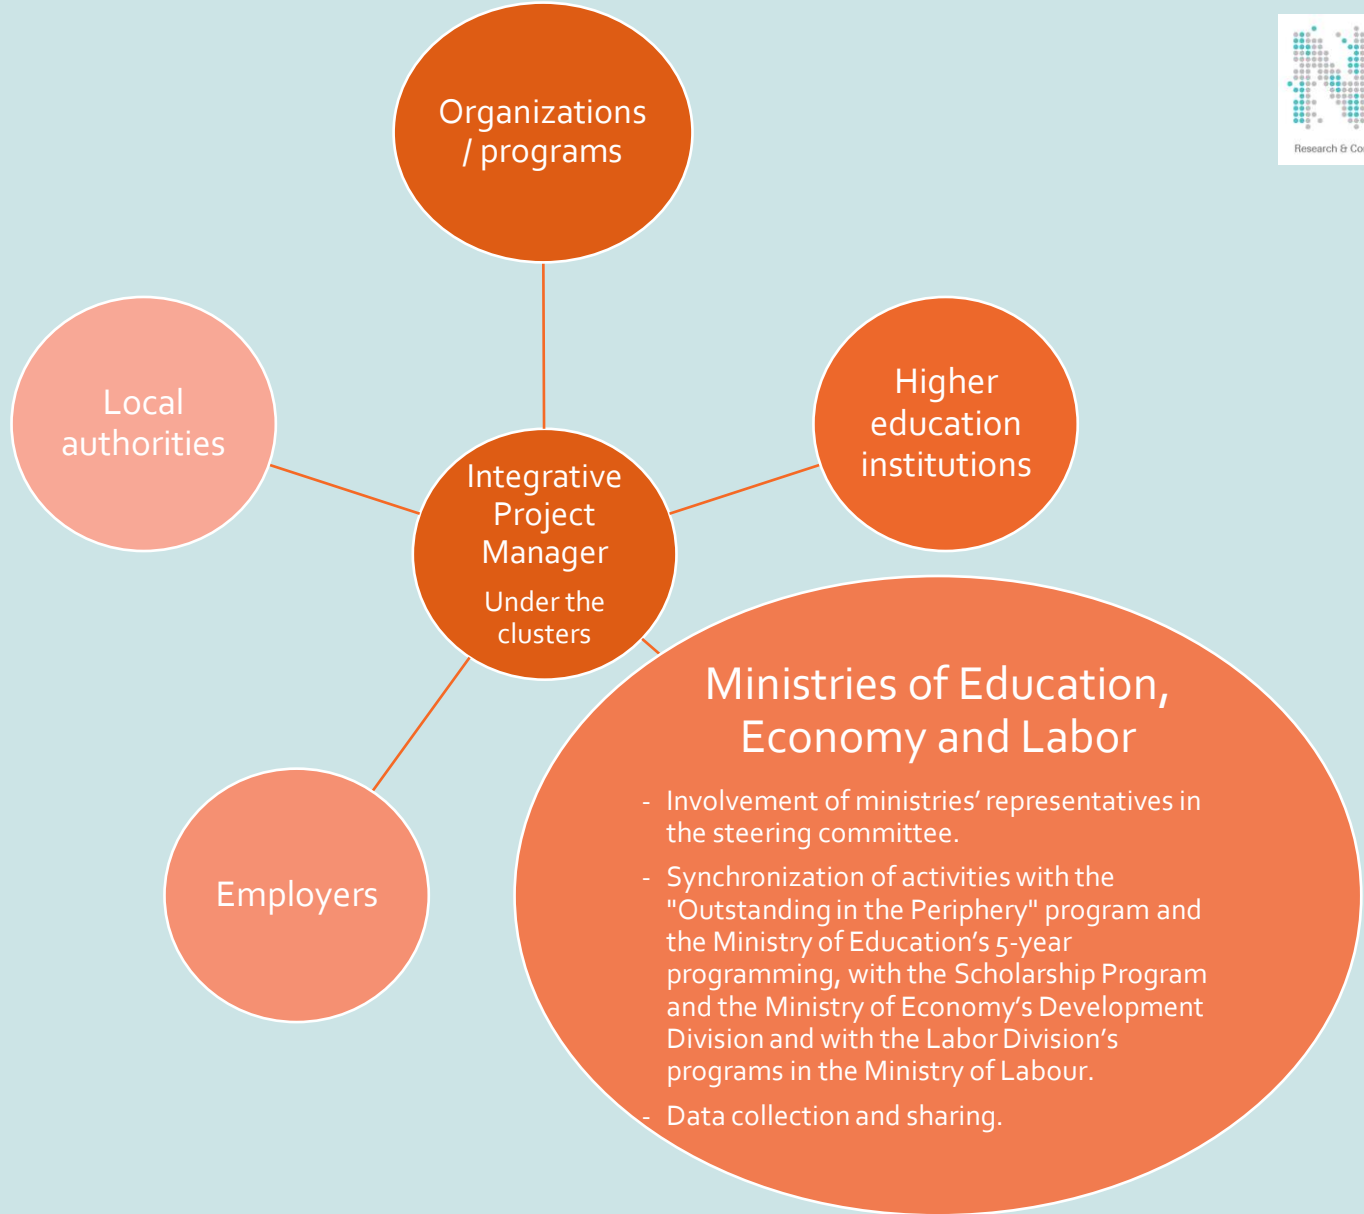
Research & Co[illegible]

Organizations / programs

Local authorities

Higher education institutions

Integrative Project Manager

Under the clusters

Ministries of Education, Economy and Labor

- Involvement of ministries' representatives in the steering committee.
- Synchronization of activities with the "Outstanding in the Periphery" program and the Ministry of Education's 5-year programming, with the Scholarship Program and the Ministry of Economy's Development Division and with the Labor Division's programs in the Ministry of Labour.
- Data collection and sharing.

Employers